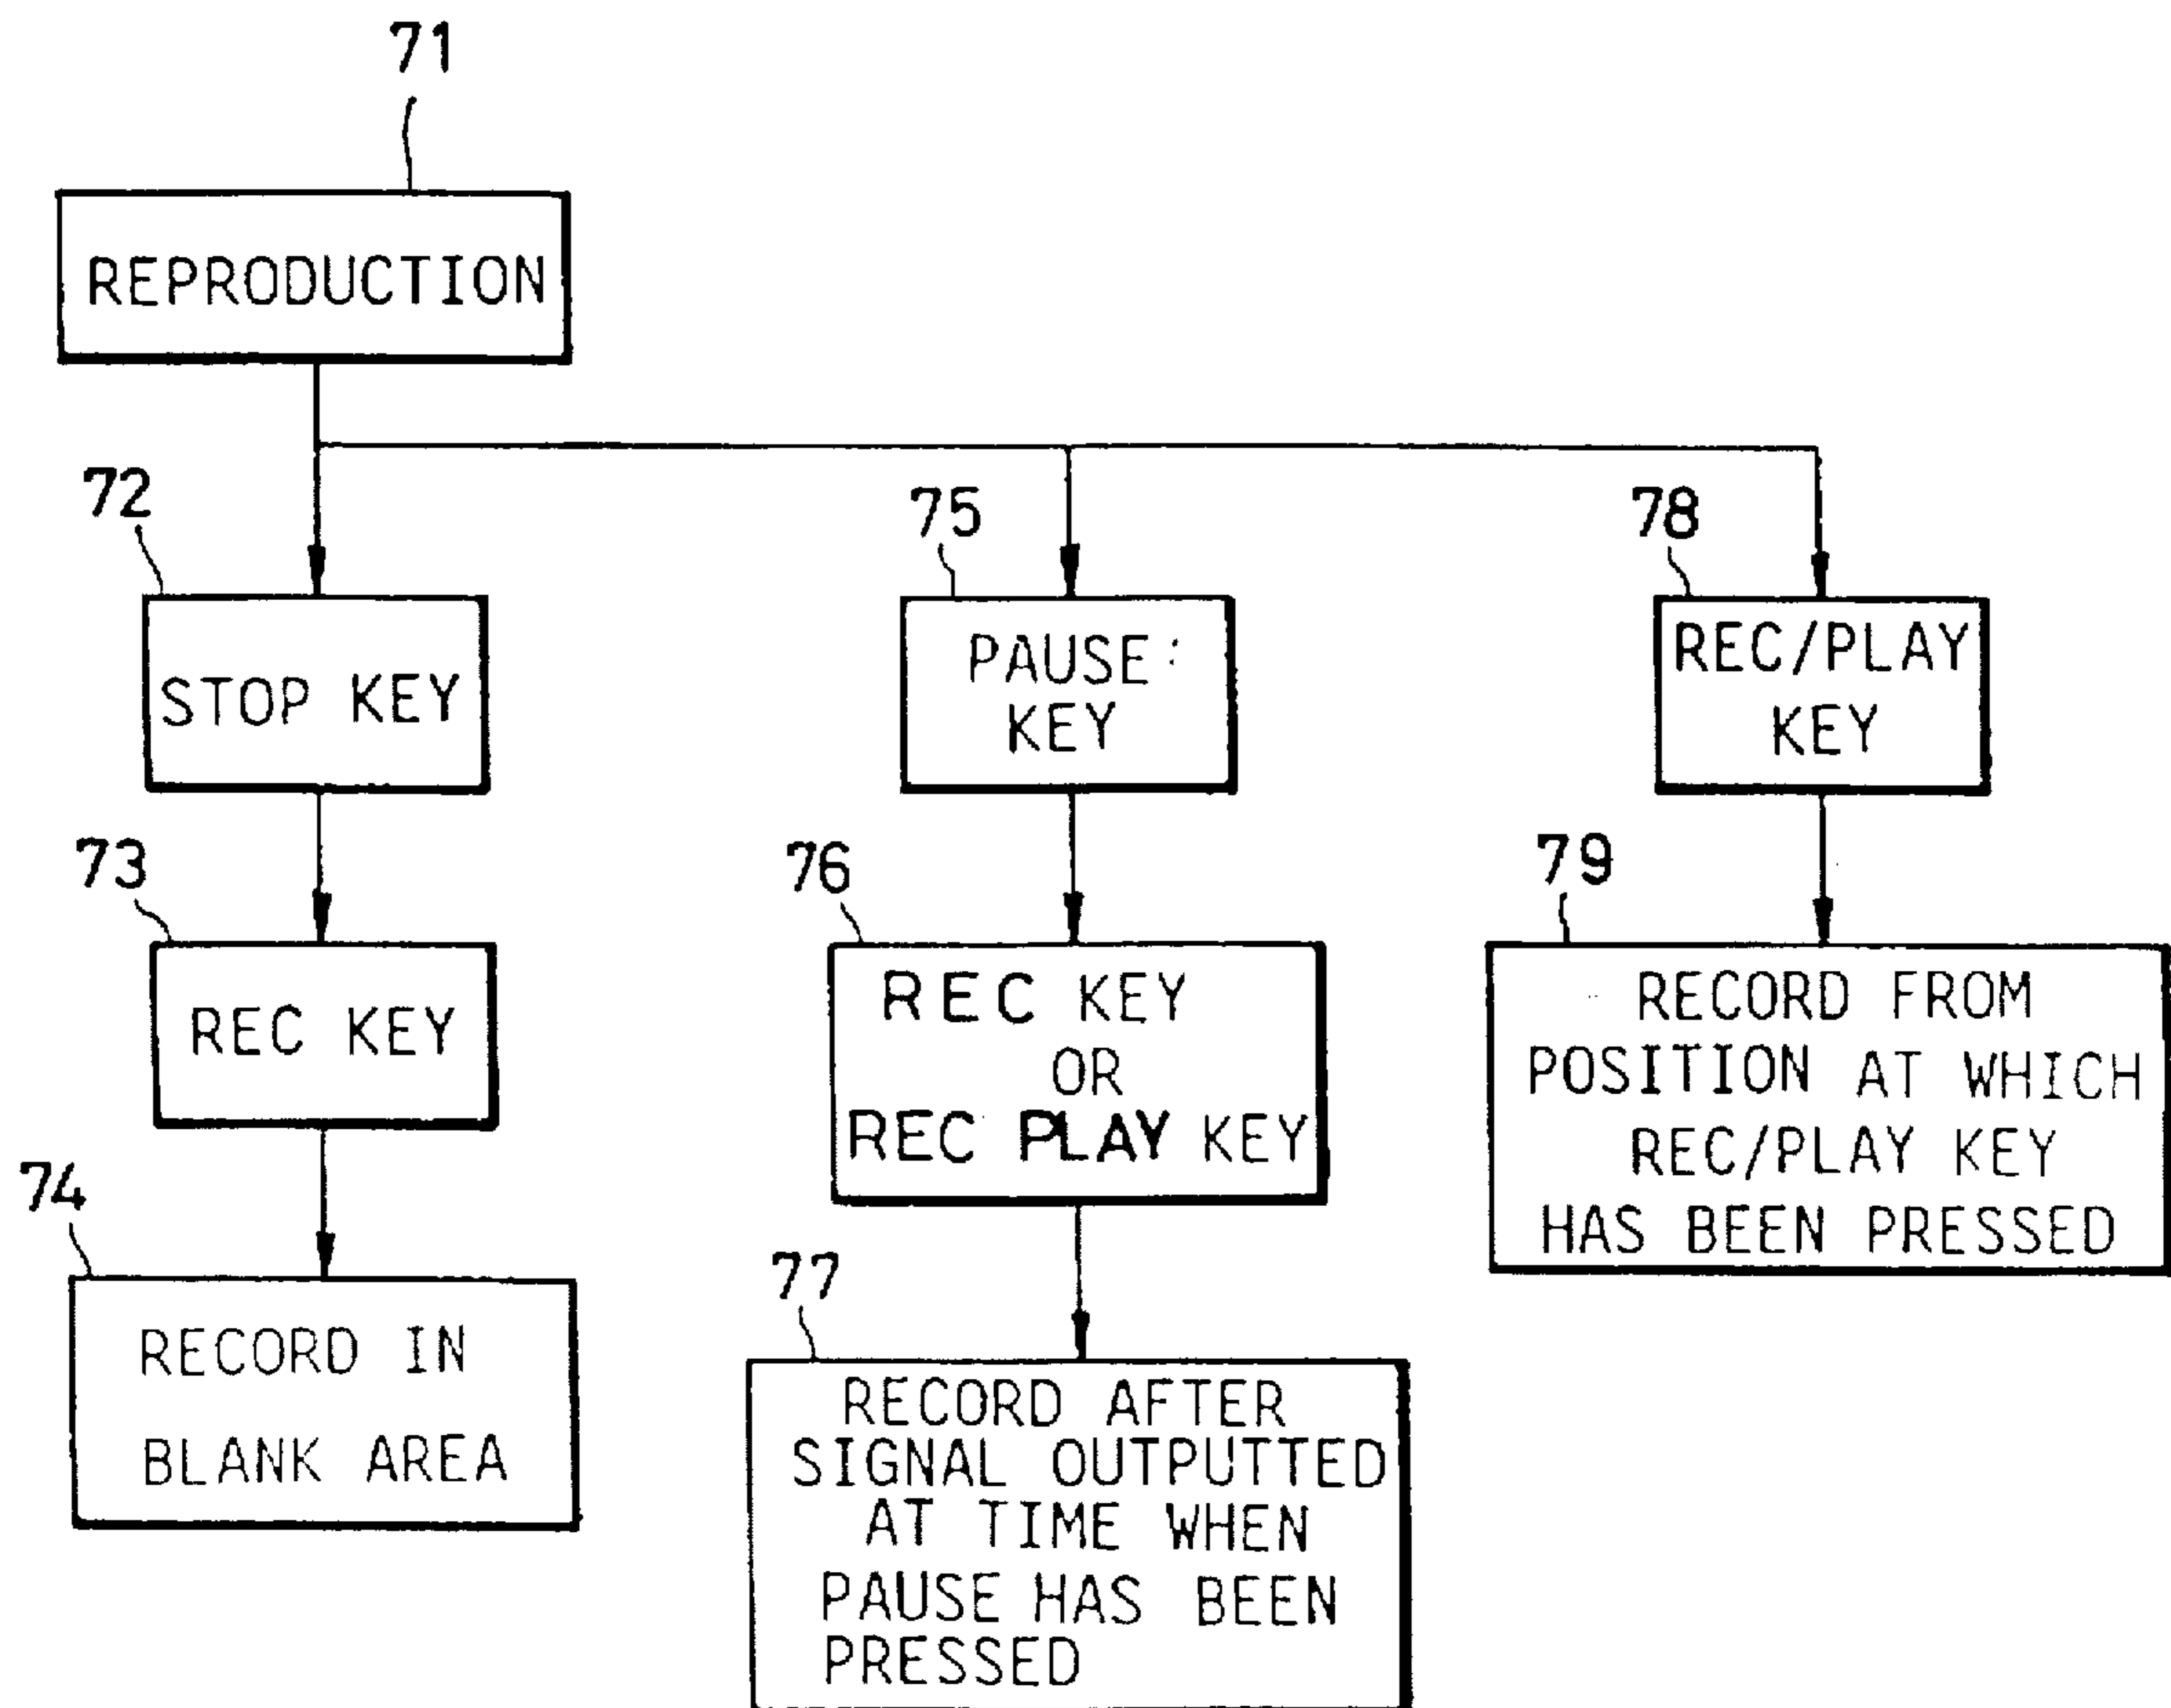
71

REPRODUCTION

72

STOP KEY

73

REC KEY

74

RECORD IN BLANK AREA

75

PAUSE KEY

76

REC KEY OR REC PLAY KEY

77

RECORD AFTER SIGNAL OUTPUTTED AT TIME WHEN PAUSE HAS BEEN PRESSED

78

REC/PLAY KEY

79

RECORD FROM POSITION AT WHICH REC/PLAY KEY HAS BEEN PRESSED